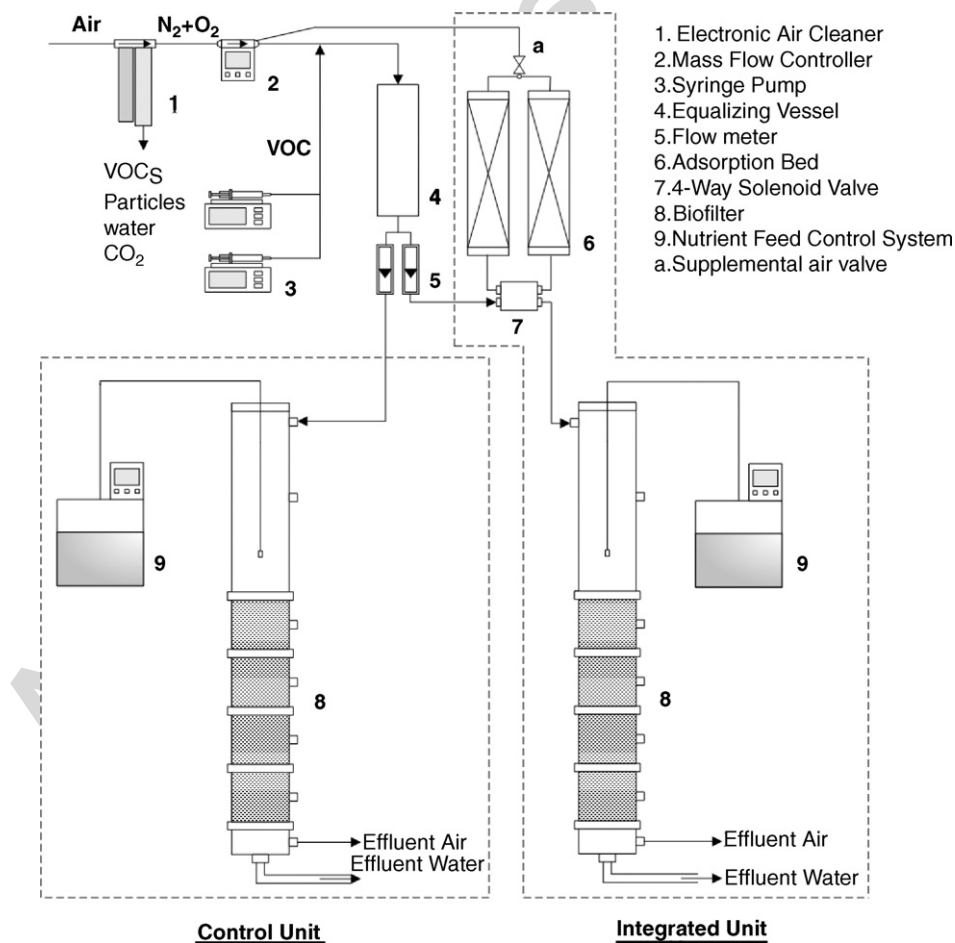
Air
$N_2$+$O_2$
1
2
VOC
VOC$_S$
Particles
water
$CO_2$
3
4
5
a
6
7

1. Electronic Air Cleaner
2.Mass Flow Controller
3.Syringe Pump
4.Equalizing Vessel
5.Flow meter
6.Adsorption Bed
7.4-Way Solenoid Valve
8.Biofilter
9.Nutrient Feed Control System
a.Supplemental air valve

9
8
Effluent Air
Effluent Water

9
8
Effluent Air
Effluent Water

Control Unit

Integrated Unit